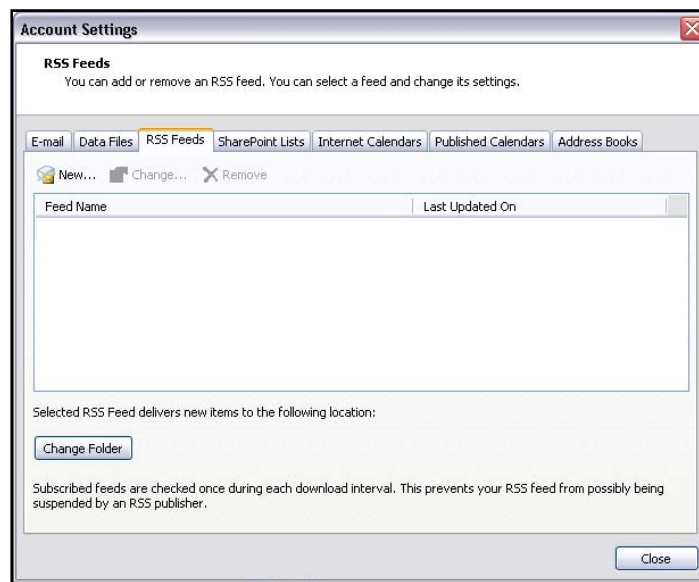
Account Settings

RSS Feeds
You can add or remove an RSS feed. You can select a feed and change its settings.

E-mail | Data Files | RSS Feeds | SharePoint Lists | Internet Calendars | Published Calendars | Address Books

New... Change... Remove

| Feed Name | Last Updated On |
|---|---|

Selected RSS Feed delivers new items to the following location:

Change Folder

Subscribed feeds are checked once during each download interval. This prevents your RSS feed from possibly being suspended by an RSS publisher.

Close